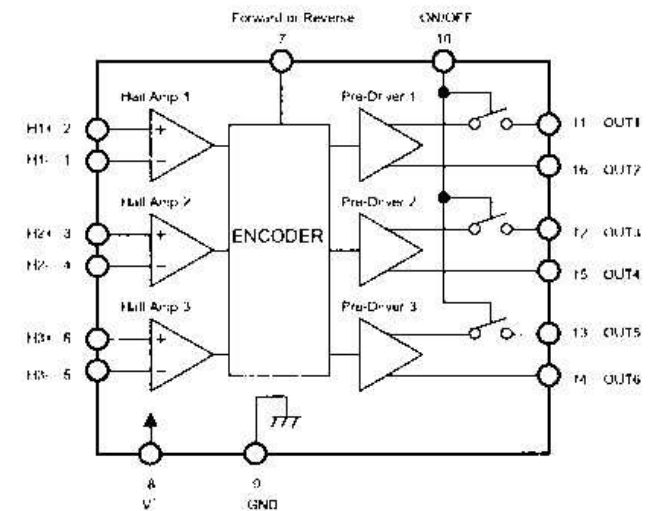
Forward or Reverse
7
ON/OFF
10

Hall Amp 1
H1+ 2
H1- 1
+
−

Hall Amp 2
H2+ 3
H2- 4
+
−

Hall Amp 3
H3+ 6
H3- 5
+
−

ENCODER

Pre-Driver 1
Pre-Driver 2
Pre-Driver 3

11 OUT1
16 OUT2
12 OUT3
15 OUT4
13 OUT5
14 OUT6

8
V⁺
9
GND